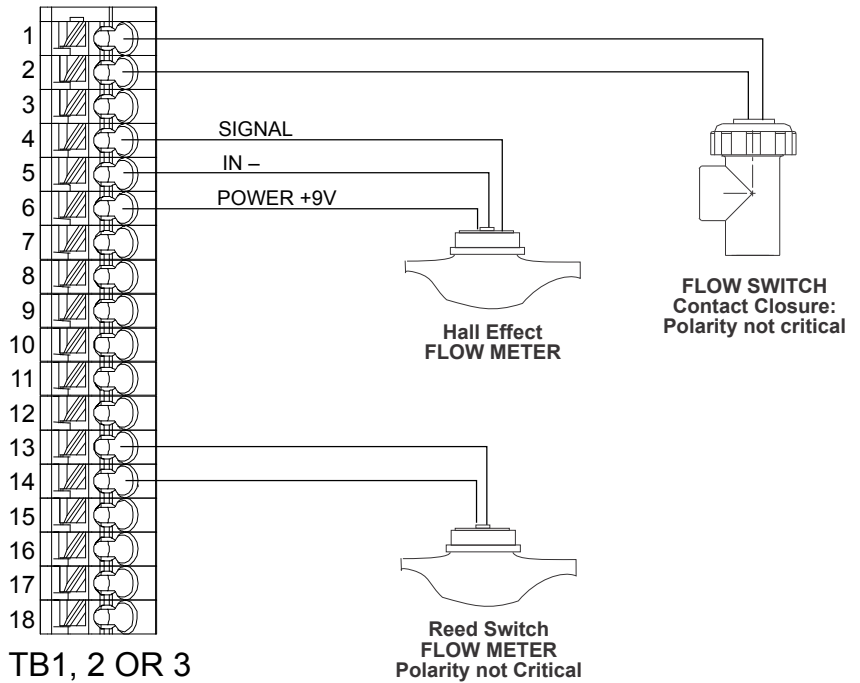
1
2
3
4
5
6
7
8
9
10
11
12
13
14
15
16
17
18

SIGNAL
IN –
POWER +9V

Hall Effect
FLOW METER

FLOW SWITCH
Contact Closure:
Polarity not critical

Reed Switch
FLOW METER
Polarity not Critical

TB1, 2 OR 3